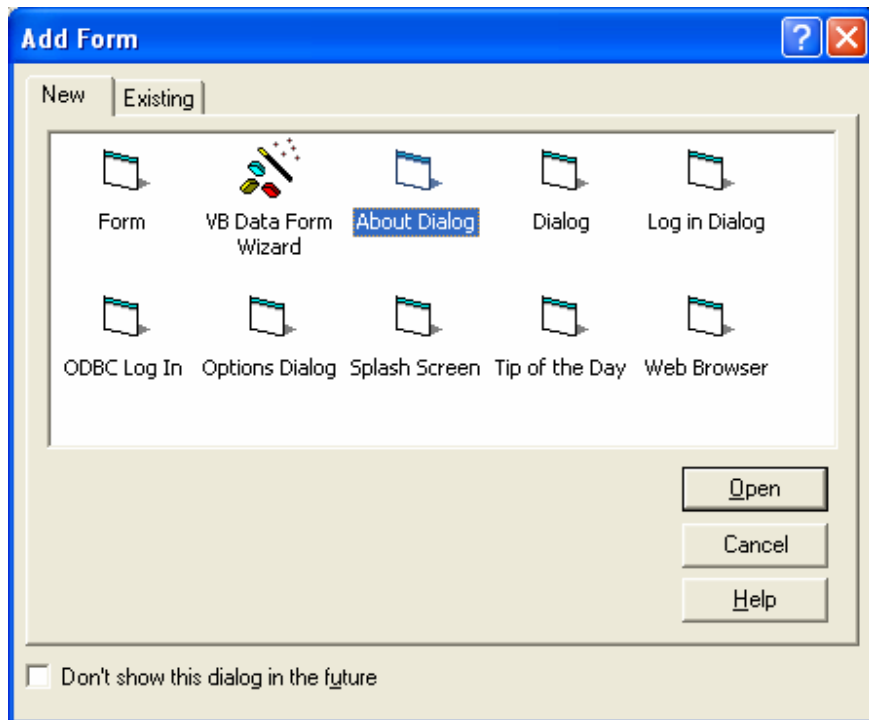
Add Form

New | Existing

Form
VB Data Form Wizard
About Dialog
Dialog
Log in Dialog
ODBC Log In
Options Dialog
Splash Screen
Tip of the Day
Web Browser

Open
Cancel
Help

Don't show this dialog in the future